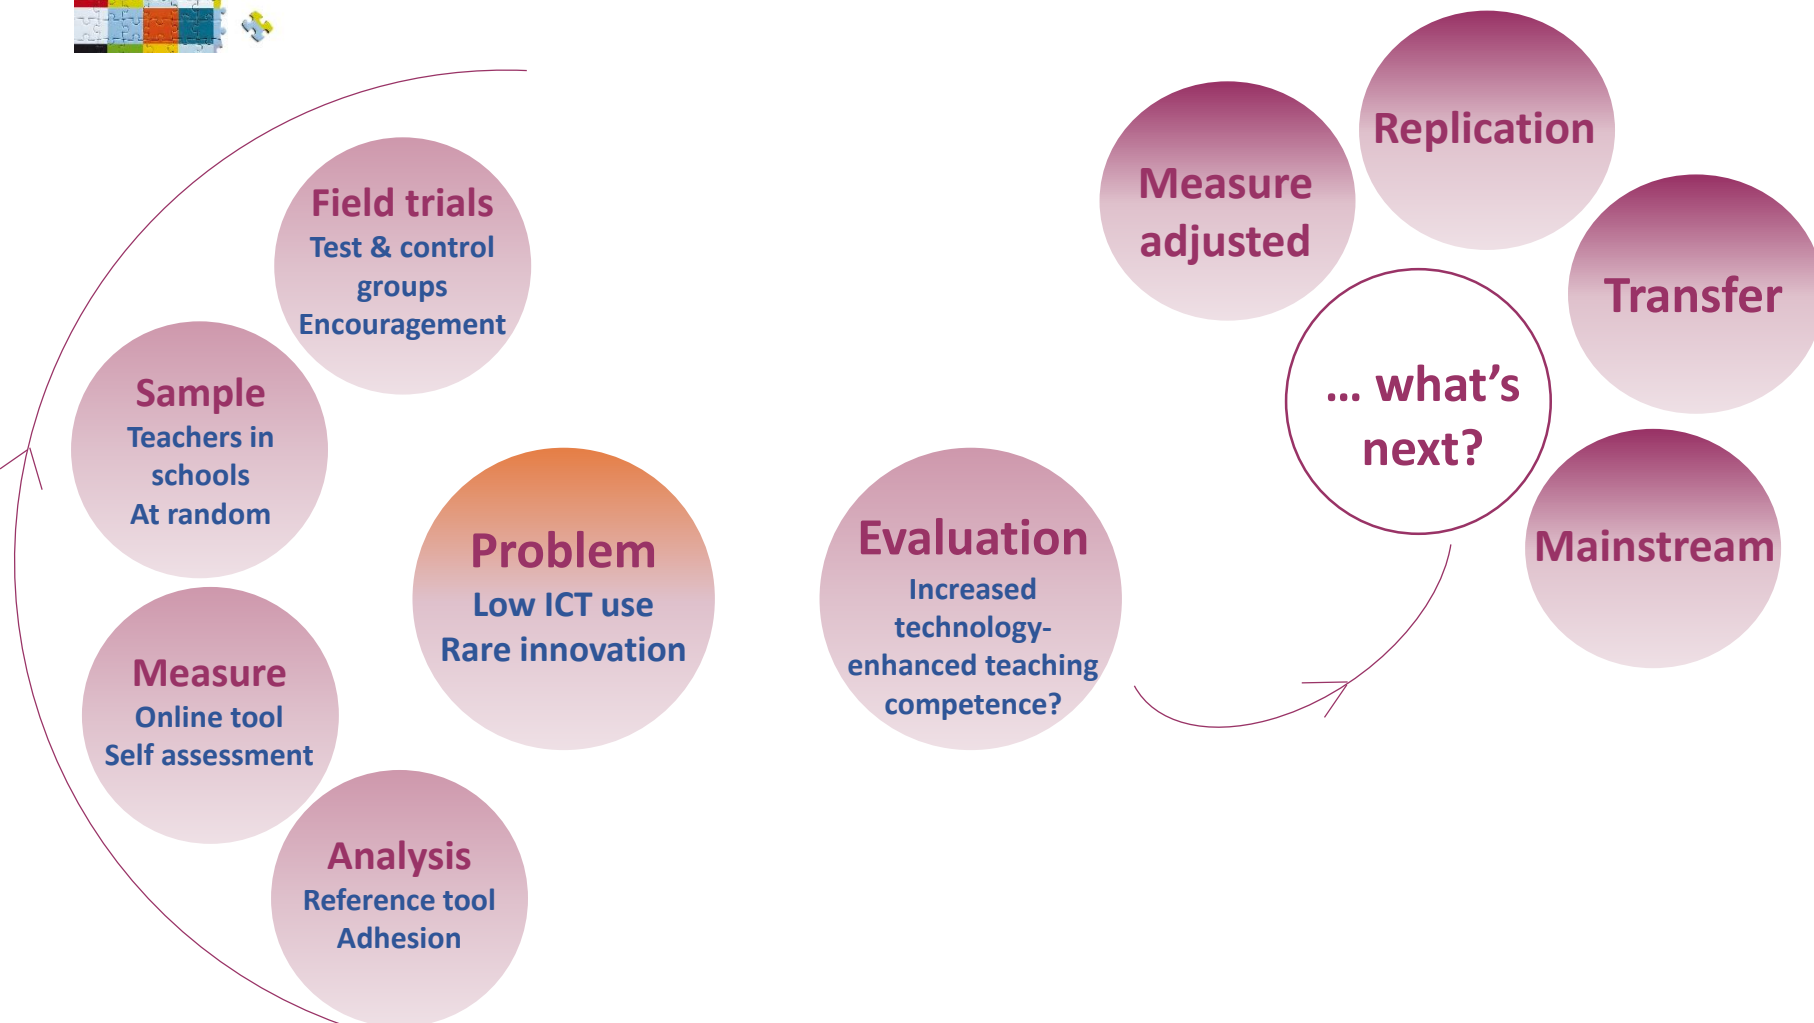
Field trials
Test & control groups
Encouragement

Sample
Teachers in schools
At random

Problem
Low ICT use
Rare innovation

Measure
Online tool
Self assessment

Analysis
Reference tool
Adhesion

Evaluation
Increased technology-enhanced teaching competence?

Measure adjusted

Replication

Transfer

... what's next?

Mainstream